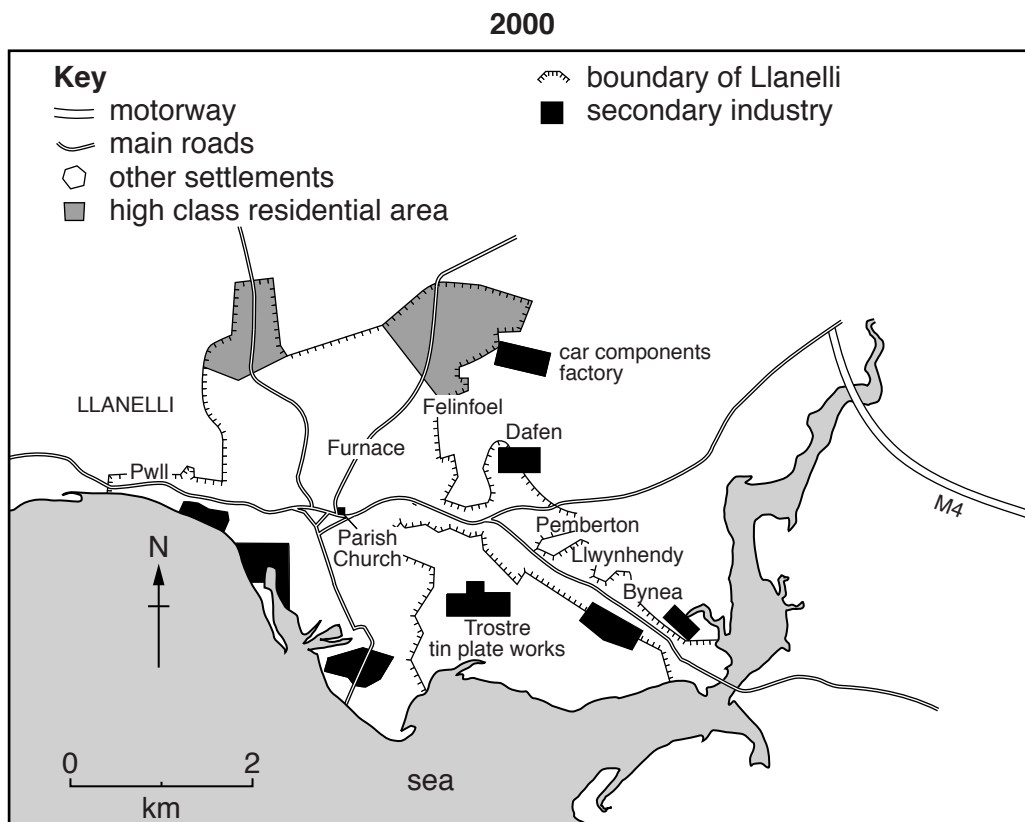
2000

Key
motorway
main roads
other settlements
high class residential area

boundary of Llanelli
secondary industry

car components factory

LLANELLI

Felinfoel

Dafen

Furnace

Pwll

Pemberton

Llwynhendy

Bynea

Parish Church

N

Trostre tin plate works

M4

0 2
km

sea